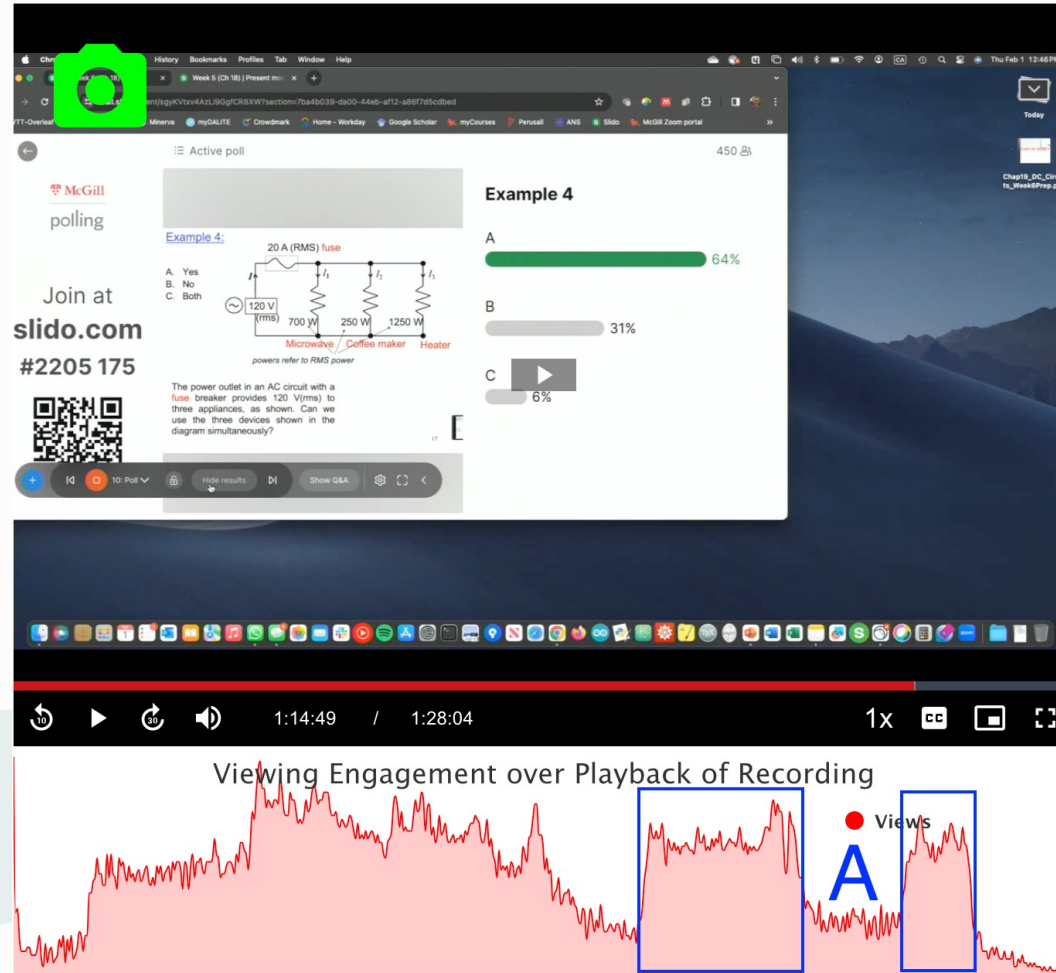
History Bookmarks Profiles Tab Window Help

Thu Feb 1 12:46 PM

Week 5 (Ch 18) | Present mo

ent/sgyKVtxv4AzLi9GgfCR8XW?section=7ba4b039-da00-44eb-af12-a86f7d5cdbed

Minerva myDALITE Crowdmark Home - Workday Google Scholar myCourses Perusall ANS Slido McGill Zoom portal

Today

Chap19_DC_Circuits_Week6Prep.

Active poll

450

McGill polling

Join at slido.com #2205 175

Example 4:

A. Yes
B. No
C. Both

20 A (RMS) fuse

$I$ $I_1$ $I_2$ $I_3$

120 V (rms)

700 W 250 W 1250 W

Microwave Coffee maker Heater

powers refer to RMS power

The power outlet in an AC circuit with a fuse breaker provides 120 V(rms) to three appliances, as shown. Can we use the three devices shown in the diagram simultaneously?

Example 4

A 64%

B 31%

C 6%

10: Poll Hide results Show Q&A

1:14:49 / 1:28:04

1x

Viewing Engagement over Playback of Recording

Views

A